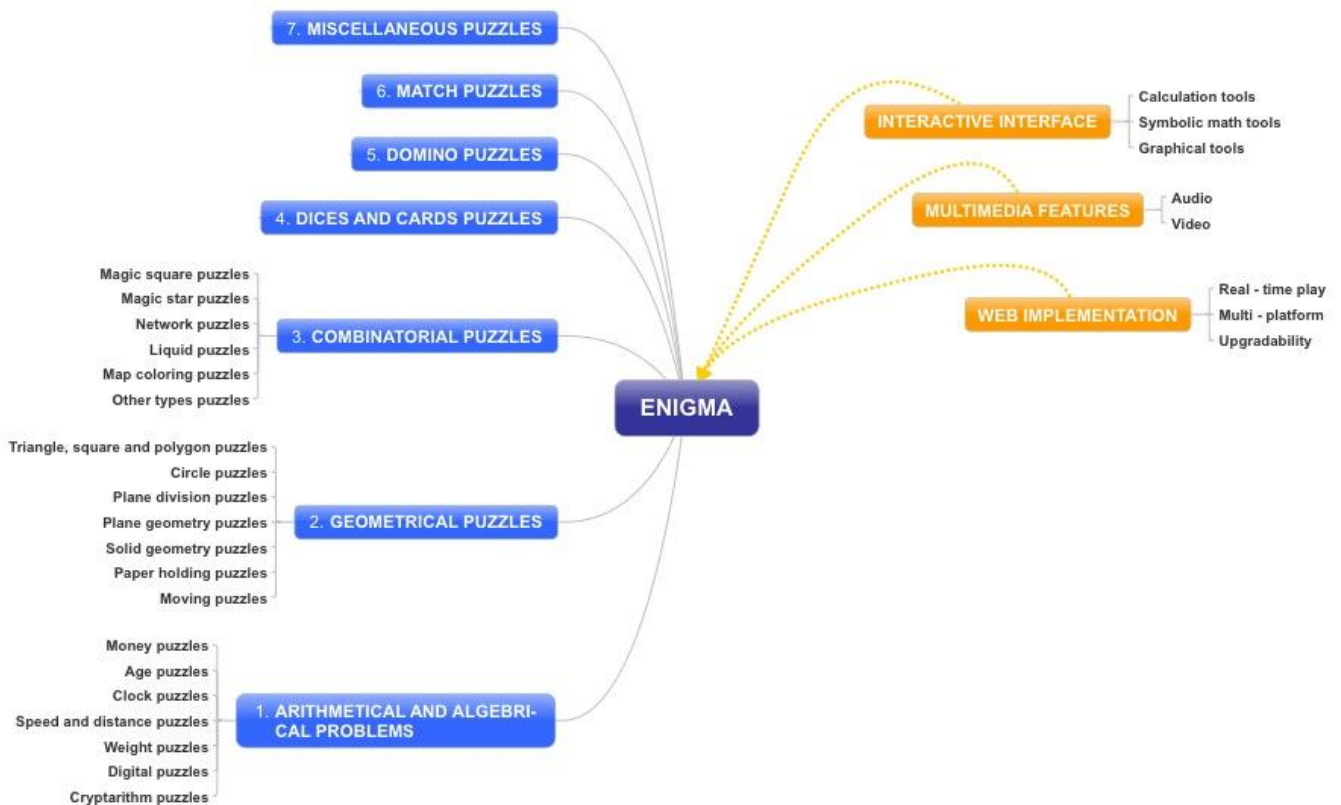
7. MISCELLANEOUS PUZZLES

6. MATCH PUZZLES

5. DOMINO PUZZLES

4. DICES AND CARDS PUZZLES

Magic square puzzles
Magic star puzzles
Network puzzles
Liquid puzzles
Map coloring puzzles
Other types puzzles

3. COMBINATORIAL PUZZLES

ENIGMA

Triangle, square and polygon puzzles
Circle puzzles
Plane division puzzles
Plane geometry puzzles
Solid geometry puzzles
Paper holding puzzles
Moving puzzles

2. GEOMETRICAL PUZZLES

Money puzzles
Age puzzles
Clock puzzles
Speed and distance puzzles
Weight puzzles
Digital puzzles
Cryptarithm puzzles

1. ARITHMETICAL AND ALGEBRICAL PROBLEMS

INTERACTIVE INTERFACE
Calculation tools
Symbolic math tools
Graphical tools

MULTIMEDIA FEATURES
Audio
Video

WEB IMPLEMENTATION
Real - time play
Multi - platform
Upgradability